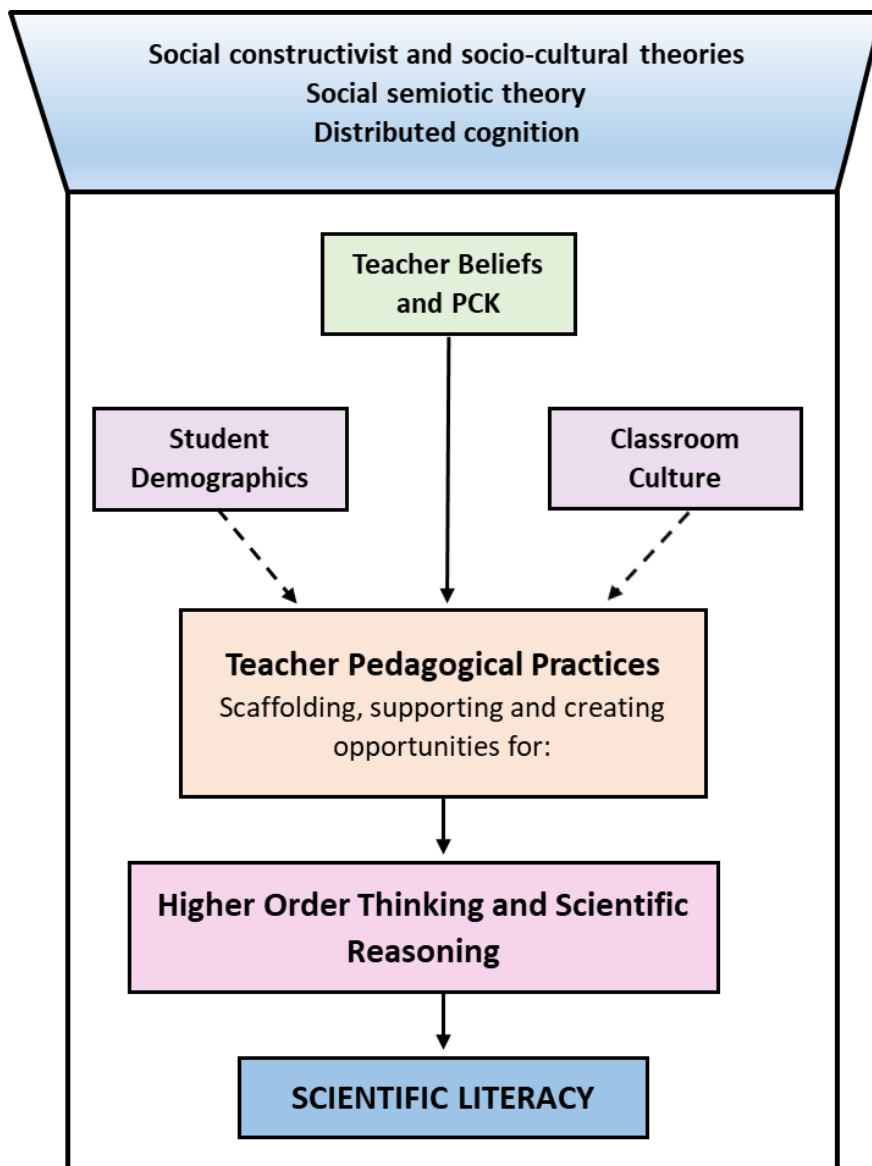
Social constructivist and socio-cultural theories
Social semiotic theory
Distributed cognition

Teacher Beliefs and PCK

Student Demographics

Classroom Culture

Teacher Pedagogical Practices
Scaffolding, supporting and creating opportunities for:

Higher Order Thinking and Scientific Reasoning

SCIENTIFIC LITERACY